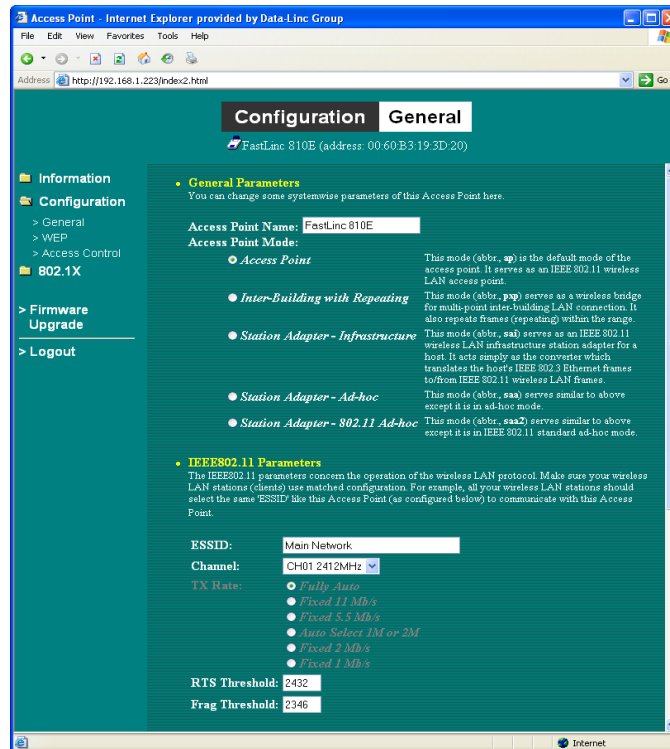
Access Point - Internet Explorer provided by Data-Linc Group

File Edit View Favorites Tools Help

Address http://192.168.1.223/index2.html

Go

Configuration General

FastLinc 810E (address: 00:60:B3:19:3D:20)

Information

Configuration

> General

> WEP

> Access Control

802.1X

> Firmware Upgrade

> Logout

General Parameters

You can change some systemwise parameters of this Access Point here.

Access Point Name: FastLinc 810E

Access Point Mode:

Access Point — This mode (abbr., ap) is the default mode of the access point. It serves as an IEEE 802.11 wireless LAN access point.

Inter-Building with Repeating — This mode (abbr., pxp) serves as a wireless bridge for multi-point inter-building LAN connection. It also repeats frames (repeating) within the range.

Station Adapter - Infrastructure — This mode (abbr., sai) serves as an IEEE 802.11 wireless LAN infrastructure station adapter for a host. It acts simply as the converter which translates the host's IEEE 802.3 Ethernet frames to/from IEEE 802.11 wireless LAN frames.

Station Adapter - Ad-hoc — This mode (abbr., saa) serves similar to above except it is in ad-hoc mode.

Station Adapter - 802.11 Ad-hoc — This mode (abbr., saa2) serves similar to above except it is in IEEE 802.11 standard ad-hoc mode.

IEEE802.11 Parameters

The IEEE802.11 parameters concern the operation of the wireless LAN protocol. Make sure your wireless LAN stations (clients) use matched configuration. For example, all your wireless LAN stations should select the same 'ESSID' like this Access Point (as configured below) to communicate with this Access Point.

ESSID: Main Network

Channel: CH01 2412MHz

TX Rate:

Fully Auto

Fixed 11 Mb/s

Fixed 5.5 Mb/s

Auto Select 1M or 2M

Fixed 2 Mb/s

Fixed 1 Mb/s

RTS Threshold: 2432

Frag Threshold: 2346

Internet